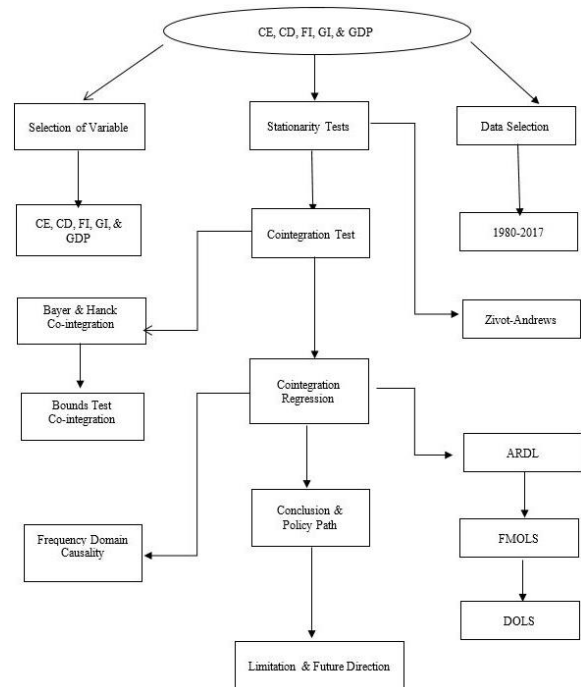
CE, CD, FI, GI, & GDP

Selection of Variable

Stationarity Tests

Data Selection

CE, CD, FI, GI, & GDP

Cointegration Test

1980-2017

Bayer & Hanck Co-integration

Zivot-Andrews

Bounds Test Co-integration

Cointegration Regression

ARDL

Conclusion & Policy Path

Frequency Domain Causality

FMOLS

DOLS

Limitation & Future Direction